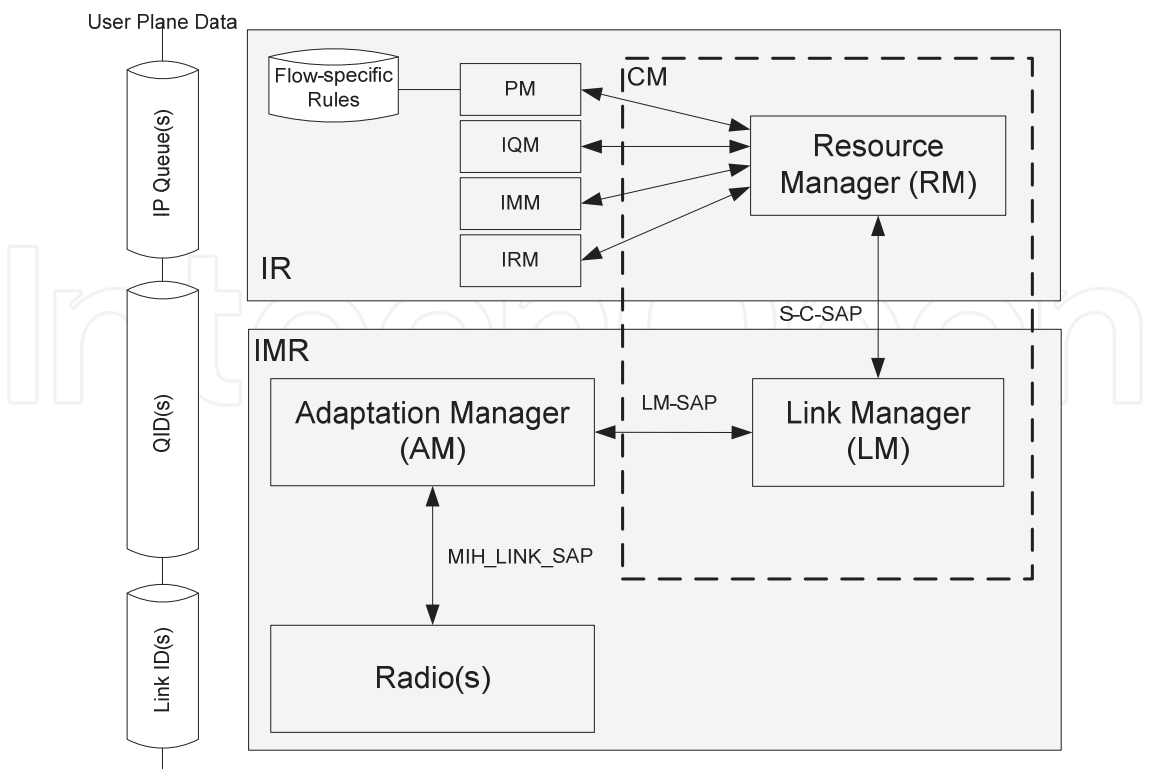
User Plane Data

IP Queue(s)

QID(s)

Link ID(s)

Flow-specific Rules

PM

IQM

IMM

IRM

CM

Resource Manager (RM)

IR

S-C-SAP

IMR

Adaptation Manager (AM)

LM-SAP

Link Manager (LM)

MIH_LINK_SAP

Radio(s)